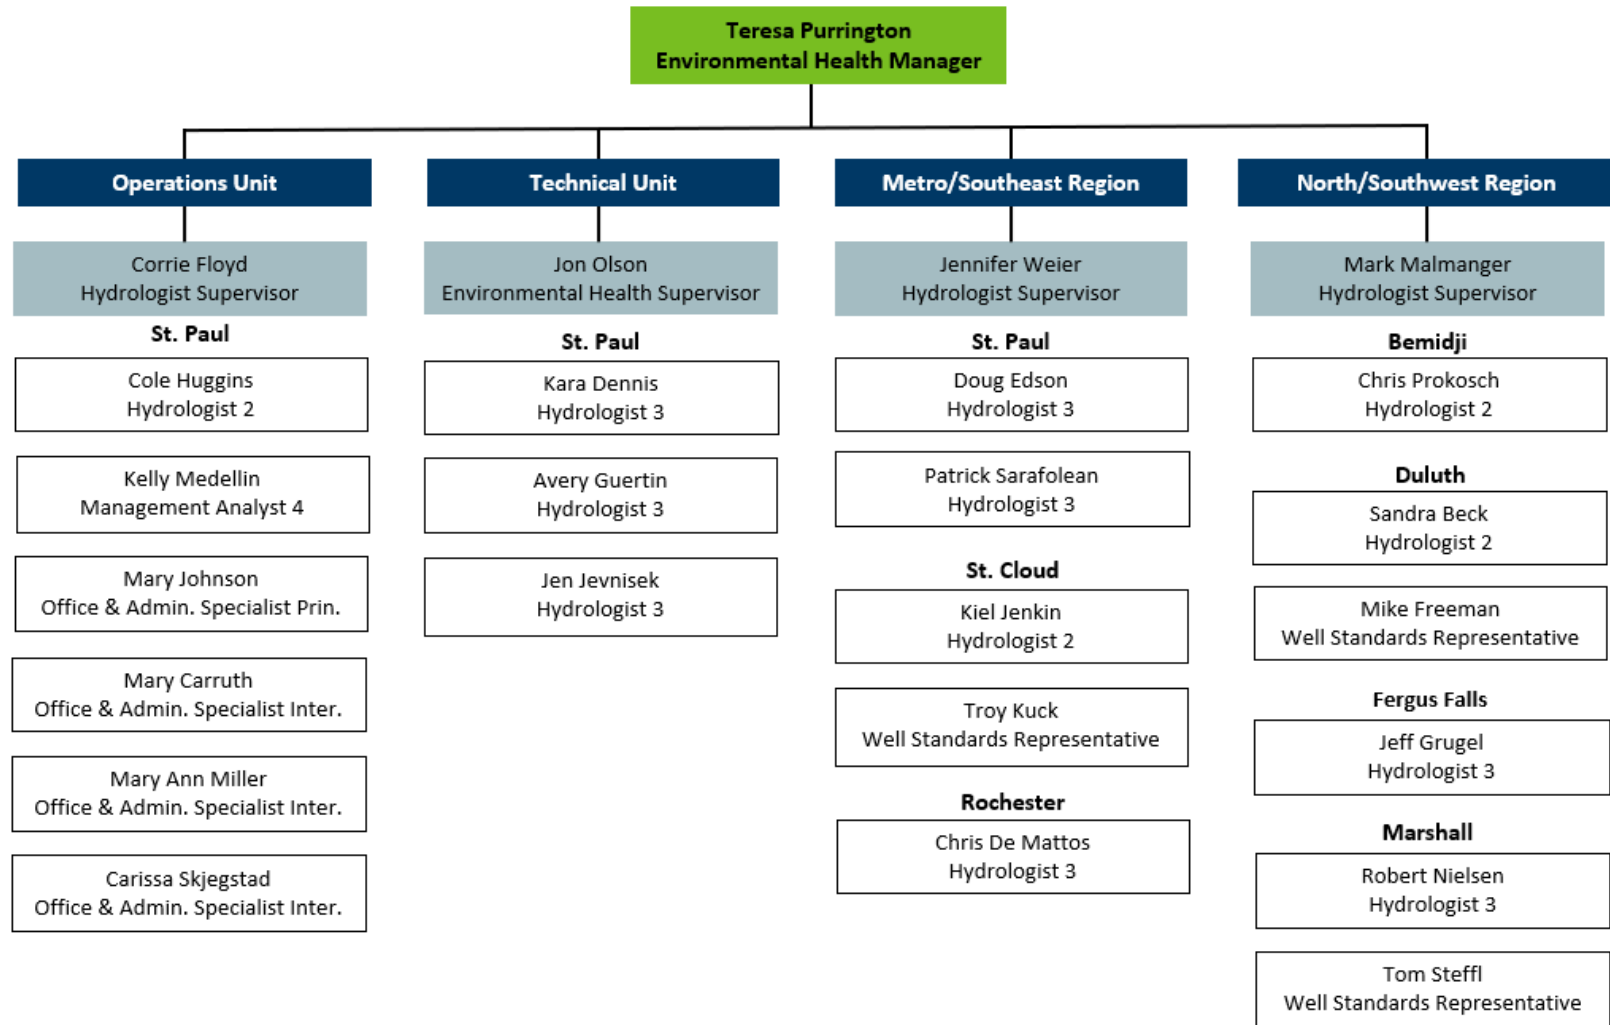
Teresa Purrington
Environmental Health Manager

Operations Unit

Corrie Floyd
Hydrologist Supervisor

St. Paul

Cole Huggins
Hydrologist 2

Kelly Medellin
Management Analyst 4

Mary Johnson
Office & Admin. Specialist Prin.

Mary Carruth
Office & Admin. Specialist Inter.

Mary Ann Miller
Office & Admin. Specialist Inter.

Carissa Skjegstad
Office & Admin. Specialist Inter.

Technical Unit

Jon Olson
Environmental Health Supervisor

St. Paul

Kara Dennis
Hydrologist 3

Avery Guertin
Hydrologist 3

Jen Jevnisek
Hydrologist 3

Metro/Southeast Region

Jennifer Weier
Hydrologist Supervisor

St. Paul

Doug Edson
Hydrologist 3

Patrick Sarafolean
Hydrologist 3

St. Cloud

Kiel Jenkin
Hydrologist 2

Troy Kuck
Well Standards Representative

Rochester

Chris De Mattos
Hydrologist 3

North/Southwest Region

Mark Malmanger
Hydrologist Supervisor

Bemidji

Chris Prokosch
Hydrologist 2

Duluth

Sandra Beck
Hydrologist 2

Mike Freeman
Well Standards Representative

Fergus Falls

Jeff Grugel
Hydrologist 3

Marshall

Robert Nielsen
Hydrologist 3

Tom Steffl
Well Standards Representative